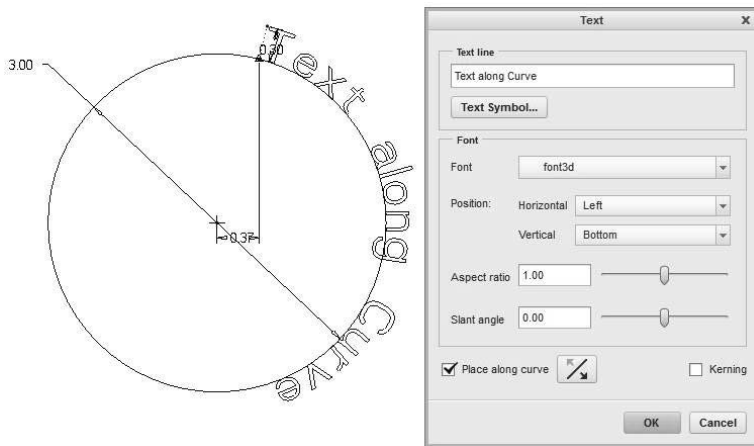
3.00

0.30

0.37

Text along Curve

Text

Text line

Text along Curve

Text Symbol...

Font

Font font3d

Position: Horizontal Left

Vertical Bottom

Aspect ratio 1.00

Slant angle 0.00

Place along curve

Kerning

OK Cancel